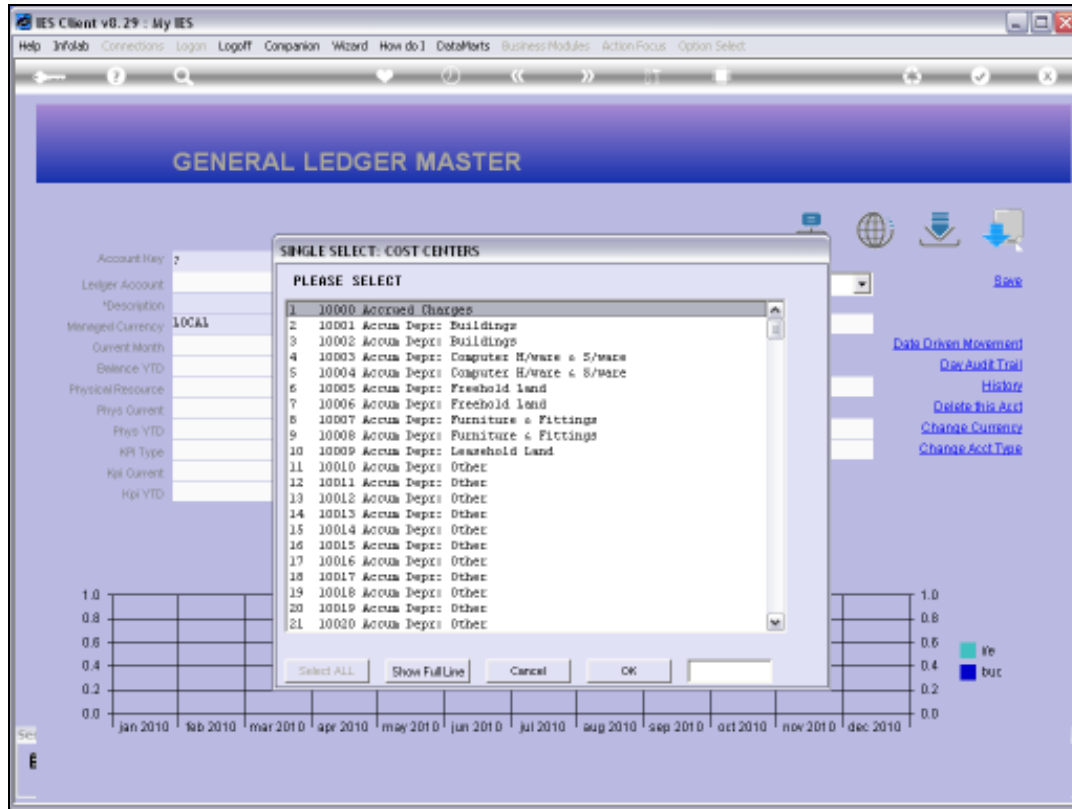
IES Client v8.29 : My IES

Help Infolab Connections Logon Logoff Companion Wizard How do I DataMarts Business Modules Action Focus Option Select

GENERAL LEDGER MASTER

Account Key ?
Ledger Account
*Description
Managed Currency LOCAL
Current Month
Balance YTD
Physical Resource
Phys Current
Phys YTD
KPI Type
Kpi Current
Kpi YTD

Save

Date Driven Movement
Day Audit Trail
History
Delete this Acct
Change Currency
Change Acct Type

SINGLE SELECT: COST CENTERS

PLEASE SELECT

1 10000 Accrued Charges
2 10001 Accum Depr: Buildings
3 10002 Accum Depr: Buildings
4 10003 Accum Depr: Computer H/ware & S/ware
5 10004 Accum Depr: Computer H/ware & S/ware
6 10005 Accum Depr: Freehold land
7 10006 Accum Depr: Freehold land
8 10007 Accum Depr: Furniture & Fittings
9 10008 Accum Depr: Furniture & Fittings
10 10009 Accum Depr: Leasehold Land
11 10010 Accum Depr: Other
12 10011 Accum Depr: Other
13 10012 Accum Depr: Other
14 10013 Accum Depr: Other
15 10014 Accum Depr: Other
16 10015 Accum Depr: Other
17 10016 Accum Depr: Other
18 10017 Accum Depr: Other
19 10018 Accum Depr: Other
20 10019 Accum Depr: Other
21 10020 Accum Depr: Other

Select ALL Show Full Line Cancel OK

1.0
0.8
0.6
0.4
0.2
0.0

jan 2010 feb 2010 mar 2010 apr 2010 may 2010 jun 2010 jul 2010 aug 2010 sep 2010 oct 2010 nov 2010 dec 2010

1.0
0.8
0.6
0.4
0.2
0.0

ife
buc

Se
E